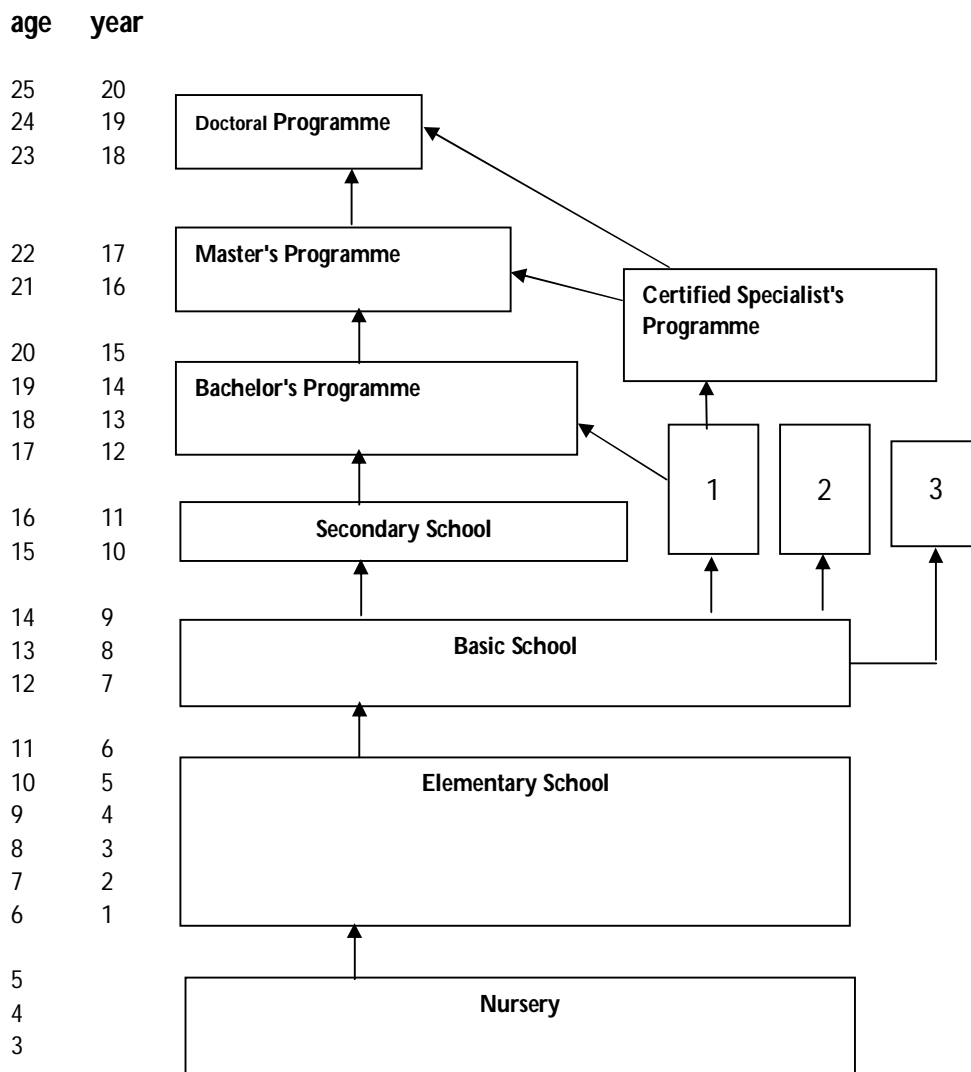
age year

25 20
24 19
23 18

Doctoral Programme

22 17
21 16

Master's Programme

Certified Specialist's Programme

20 15
19 14
18 13
17 12

Bachelor's Programme

1

2

3

16 11
15 10

Secondary School

14 9
13 8
12 7

Basic School

11 6
10 5
9 4
8 3
7 2
6 1

Elementary School

5
4
3

Nursery